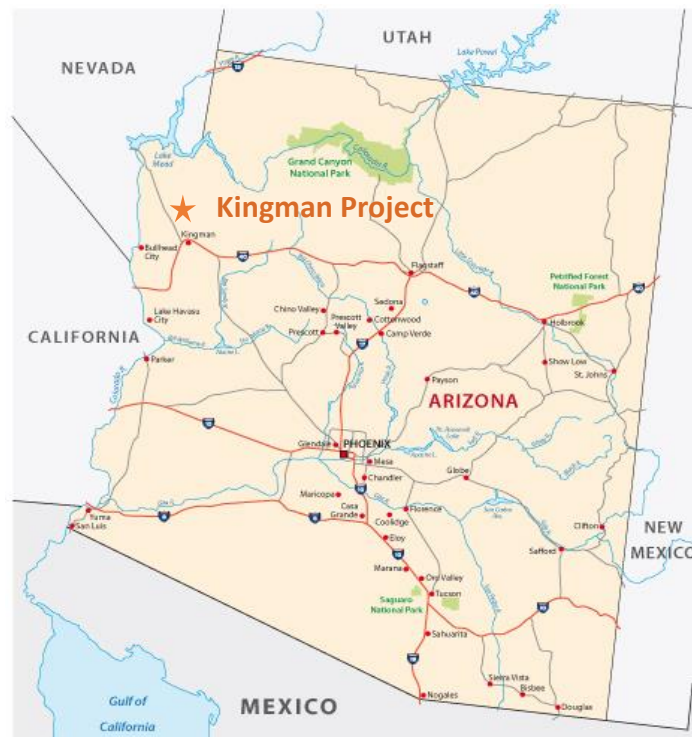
UTAH
NEVADA
Lake Powell
Grand Canyon National Park
Lake Mead
★ Kingman Project
Bullhead City
Kingman
Flagstaff
Petrified Forest National Park
Lake Havasu City
Chino Valley
Sedona
Cottonwood
Prescott Valley
Prescott
Camp Verde
Holbrook
CALIFORNIA
Parker
Show Low
St. Johns
Payson
ARIZONA
Glendale
PHOENIX
Mesa
Chandler
Globe
Maricopa
Casa Grande
Coolidge
Florence
Yuma
San Luis
Eloy
Clifton
Safford
NEW MEXICO
Marana
Oro Valley
Tucson
Saguaro National Park
Sahuarita
Sierra Vista
Bisbee
Nogales
Douglas
Gulf of California
MEXICO